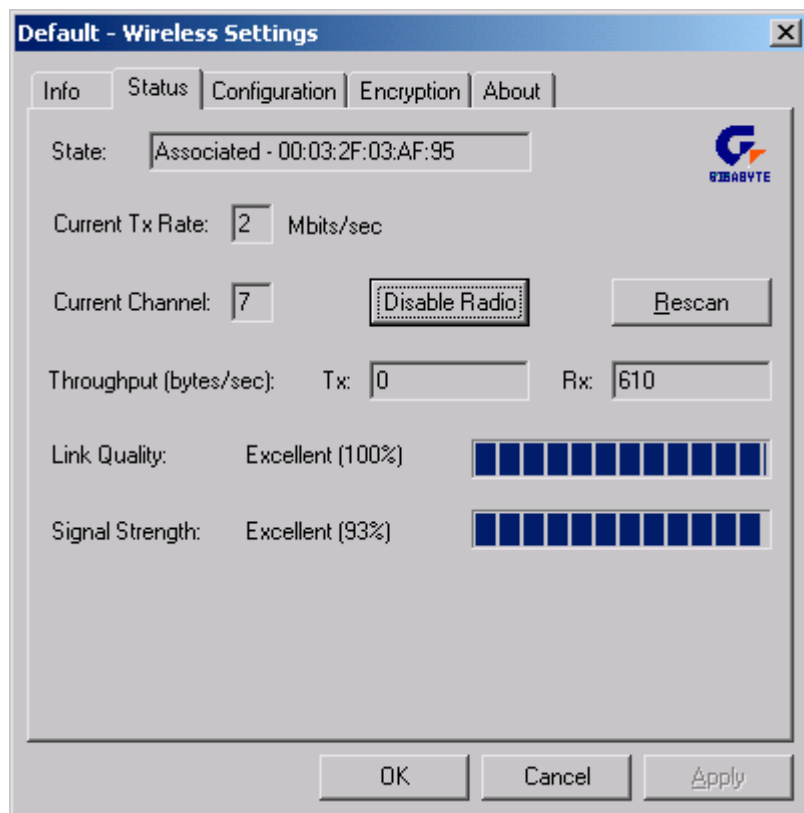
Default - Wireless Settings

Info Status Configuration Encryption About

State: Associated - 00:03:2F:03:AF:95

GIGABYTE

Current Tx Rate: 2 Mbits/sec

Current Channel: 7 Disable Radio Rescan

Throughput (bytes/sec): Tx: 0 Rx: 610

Link Quality: Excellent (100%)

Signal Strength: Excellent (93%)

OK Cancel Apply